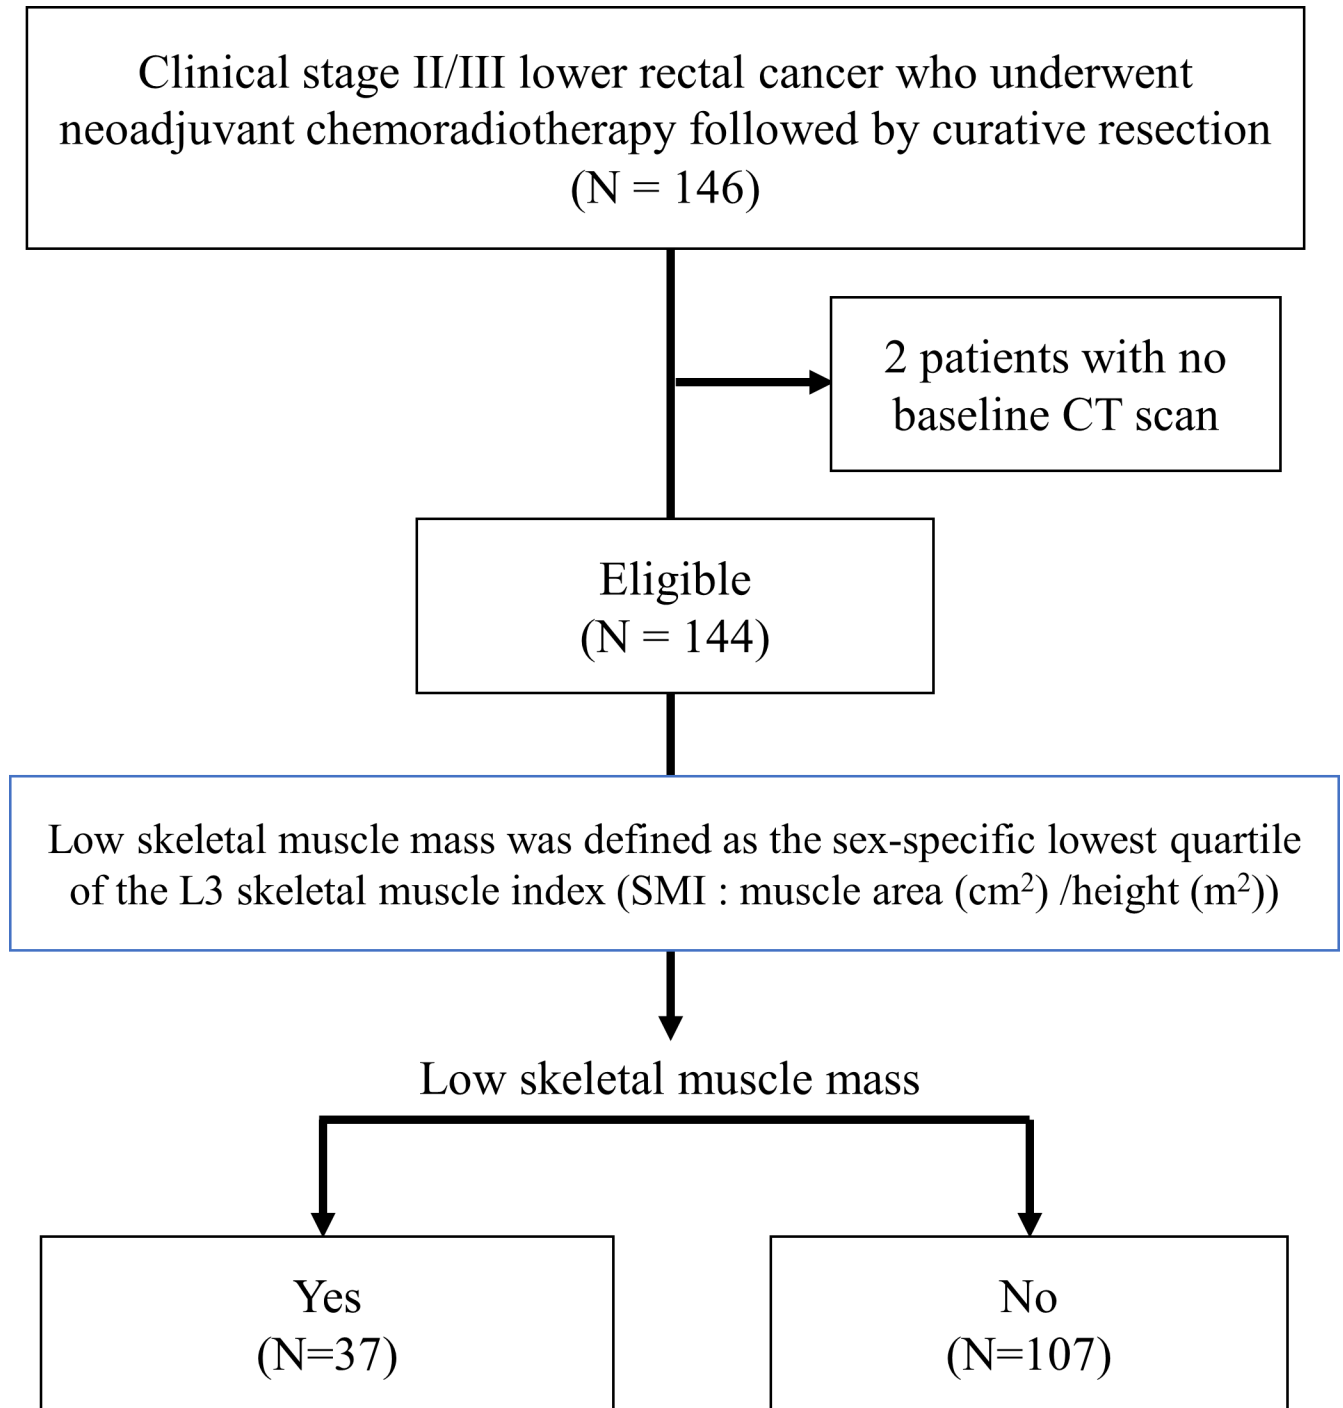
Clinical stage II/III lower rectal cancer who underwent neoadjuvant chemoradiotherapy followed by curative resection (N = 146)

2 patients with no baseline CT scan

Eligible
(N = 144)

Low skeletal muscle mass was defined as the sex-specific lowest quartile of the L3 skeletal muscle index (SMI : muscle area ($cm^2$) /height ($m^2$))

Low skeletal muscle mass

Yes
(N=37)

No
(N=107)